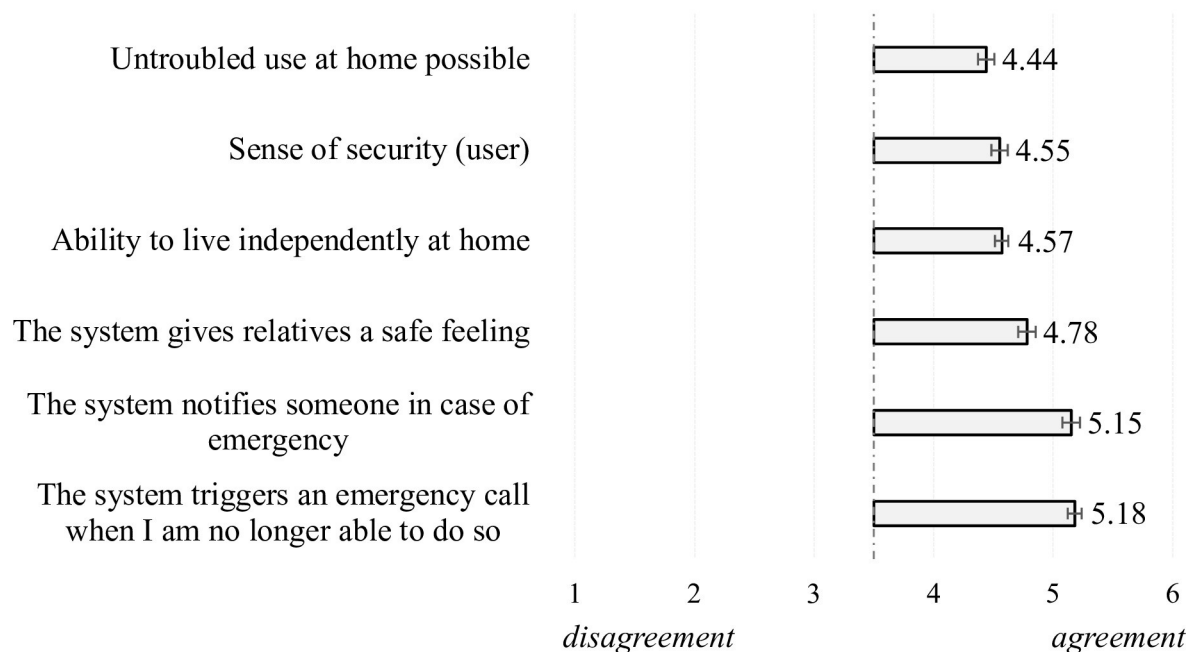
Untroubled use at home possible 4.44

Sense of security (user) 4.55

Ability to live independently at home 4.57

The system gives relatives a safe feeling 4.78

The system notifies someone in case of emergency 5.15

The system triggers an emergency call when I am no longer able to do so 5.18

1 2 3 4 5 6

disagreement agreement